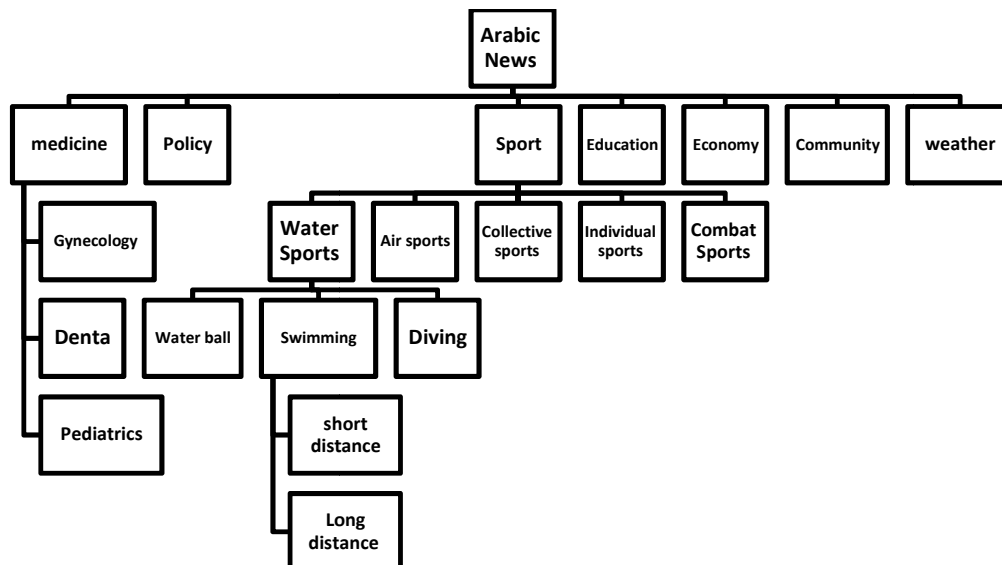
Arabic News

medicine

Policy

Sport

Education

Economy

Community

weather

Gynecology

Denta

Pediatrics

Water Sports

Air sports

Collective sports

Individual sports

Combat Sports

Water ball

Swimming

Diving

short distance

Long distance